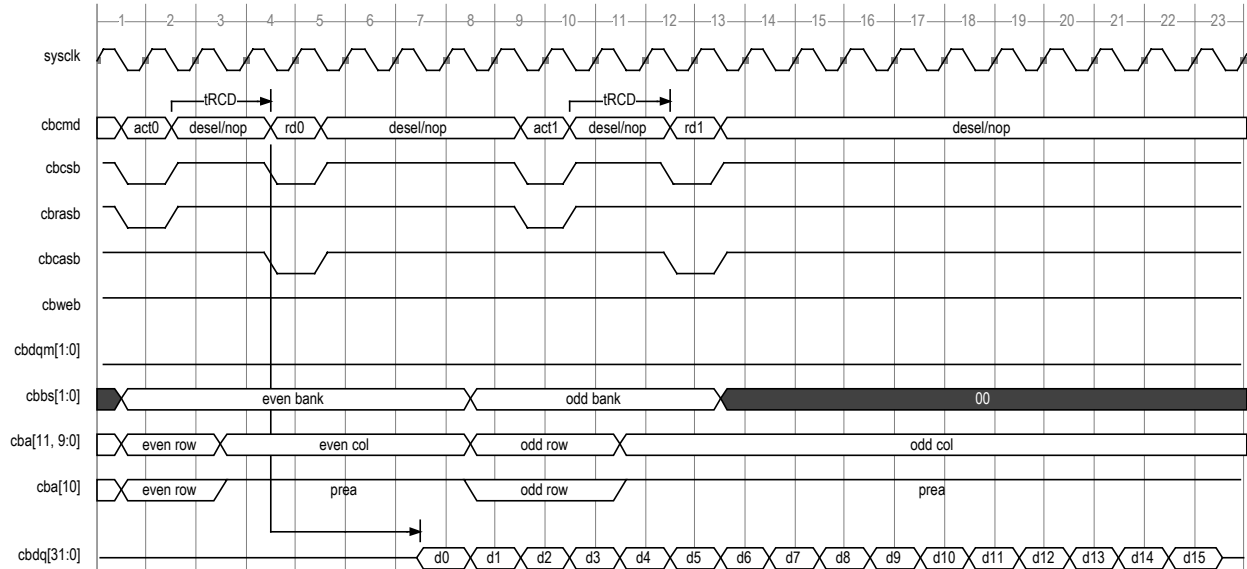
1 2 3 4 5 6 7 8 9 10 11 12 13 14 15 16 17 18 19 20 21 22 23

sysclk

tRCD

tRCD

cbcmd act0 desel/nop rd0 desel/nop act1 desel/nop rd1 desel/nop

cbcsb

cbrasb

cbcasb

cbweb

cbdqm[1:0]

cbbs[1:0] even bank odd bank 00

cba[11, 9:0] even row even col odd row odd col

cba[10] even row prea odd row prea

cbdq[31:0] d0 d1 d2 d3 d4 d5 d6 d7 d8 d9 d10 d11 d12 d13 d14 d15